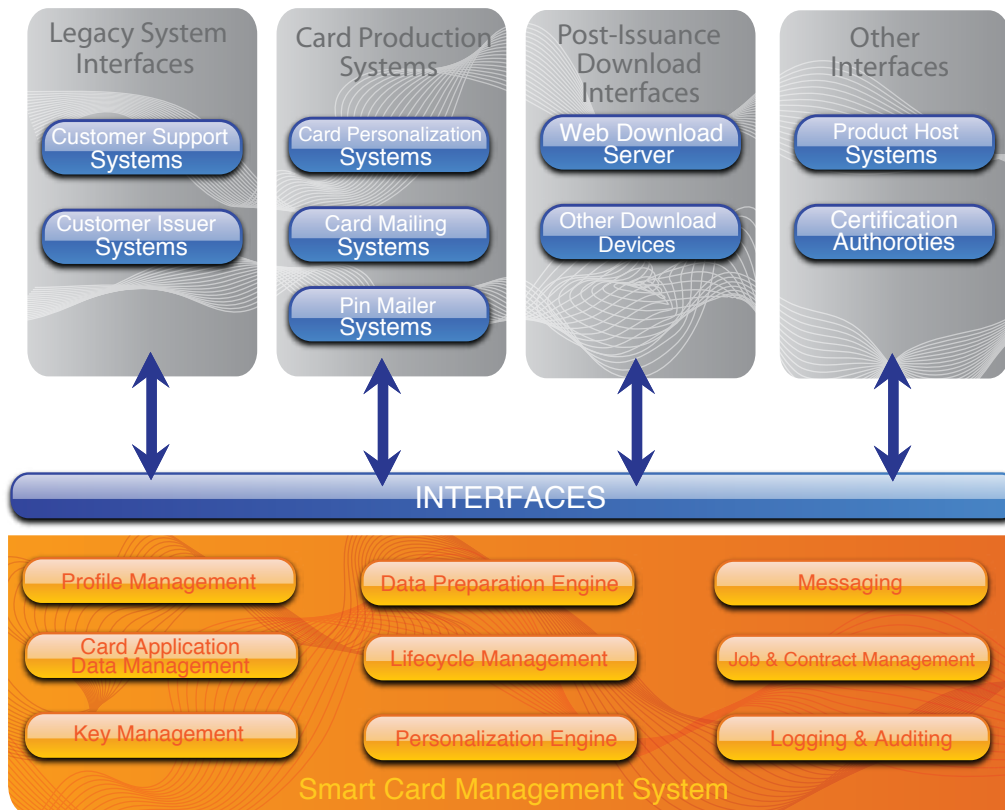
Legacy System Interfaces

Customer Support Systems

Customer Issuer Systems

Card Production Systems

Card Personalization Systems

Card Mailing Systems

Pin Mailer Systems

Post-Issuance Download Interfaces

Web Download Server

Other Download Devices

Other Interfaces

Product Host Systems

Certification Authoroties

INTERFACES

Profile Management

Data Preparation Engine

Messaging

Card Application Data Management

Lifecycle Management

Job & Contract Management

Key Management

Personalization Engine

Logging & Auditing

Smart Card Management System